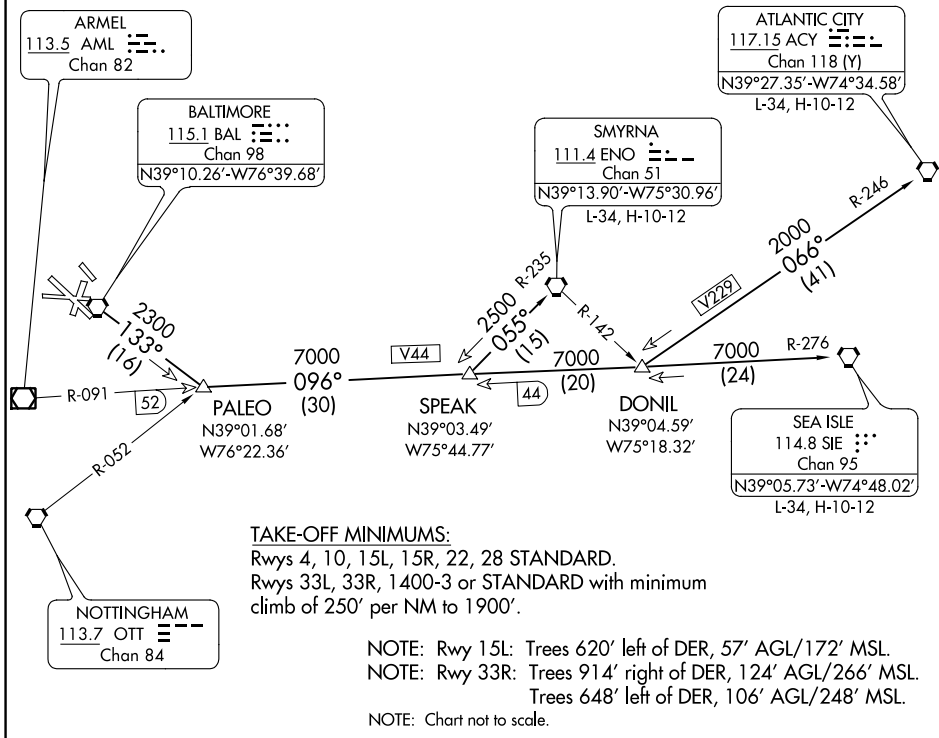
ARMEL
113.5 AML
Chan 82

BALTIMORE
115.1 BAL
Chan 98
N39°10.26'-W76°39.68'

SMYRNA
111.4 ENO
Chan 51
N39°13.90'-W75°30.96'
L-34, H-10-12

ATLANTIC CITY
117.15 ACY
Chan 118 (Y)
N39°27.35'-W74°34.58'
L-34, H-10-12

R-246

2000
066°
(41)

V229

R-235

2500
055°
(15)

R-142

2300
133°
(16)

R-091

52

7000
096°
(30)

V44

PALEO
N39°01.68'
W76°22.36'

7000
(20)

44

SPEAK
N39°03.49'
W75°44.77'

7000
(24)

R-276

DONIL
N39°04.59'
W75°18.32'

SEA ISLE
114.8 SIE
Chan 95
N39°05.73'-W74°48.02'
L-34, H-10-12

R-052

NOTTINGHAM
113.7 OTT
Chan 84

TAKE-OFF MINIMUMS:
Rwys 4, 10, 15L, 15R, 22, 28 STANDARD.
Rwys 33L, 33R, 1400-3 or STANDARD with minimum climb of 250' per NM to 1900'.

NOTE: Rwy 15L: Trees 620' left of DER, 57' AGL/172' MSL.
NOTE: Rwy 33R: Trees 914' right of DER, 124' AGL/266' MSL.
Trees 648' left of DER, 106' AGL/248' MSL.
NOTE: Chart not to scale.